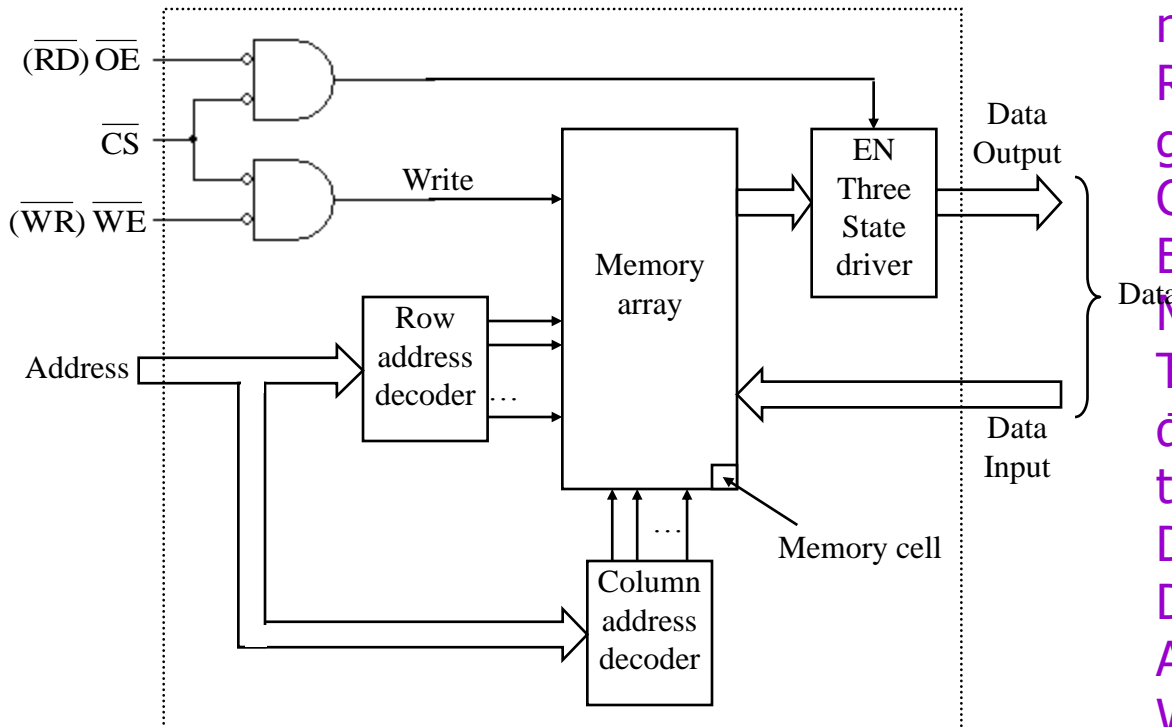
$(\overline{RD})\ \overline{OE}$

$\overline{CS}$

$(\overline{WR})\ \overline{WE}$

Write

Memory array

EN Three State driver

Data Output

Data

Row address decoder

…

Address

Data Input

…

Memory cell

Column address decoder

n
R
g
C
E
M
T
d
t
D
D
A
w